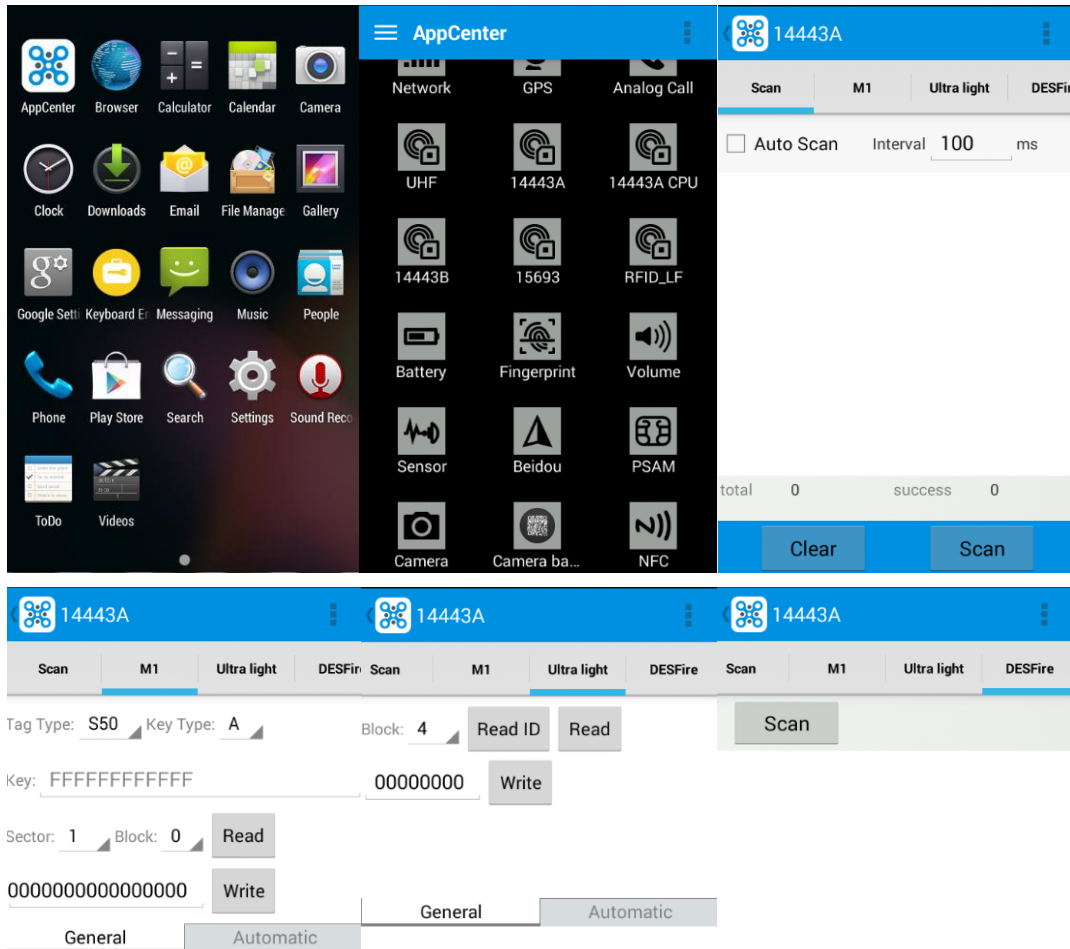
AppCenter
Browser
Calculator
Calendar
Camera
Clock
Downloads
Email
File Manage
Gallery
Google Setti
Keyboard E
Messaging
Music
People
Phone
Play Store
Search
Settings
Sound Reco
ToDo
Videos

AppCenter
Network
GPS
Analog Call
UHF
14443A
14443A CPU
14443B
15693
RFID_LF
Battery
Fingerprint
Volume
Sensor
Beidou
PSAM
Camera
Camera ba...
NFC

14443A
Scan
M1
Ultra light
DESFir
Auto Scan
Interval 100 ms
total 0
success 0
Clear
Scan

14443A
Scan
M1
Ultra light
DESFir
Tag Type: S50
Key Type: A
Key: FFFFFFFFFFFF
Sector: 1
Block: 0
Read
0000000000000000
Write
General
Automatic

14443A
Scan
M1
Ultra light
DESFire
Block: 4
Read ID
Read
00000000
Write
General
Automatic

14443A
Scan
M1
Ultra light
DESFire
Scan